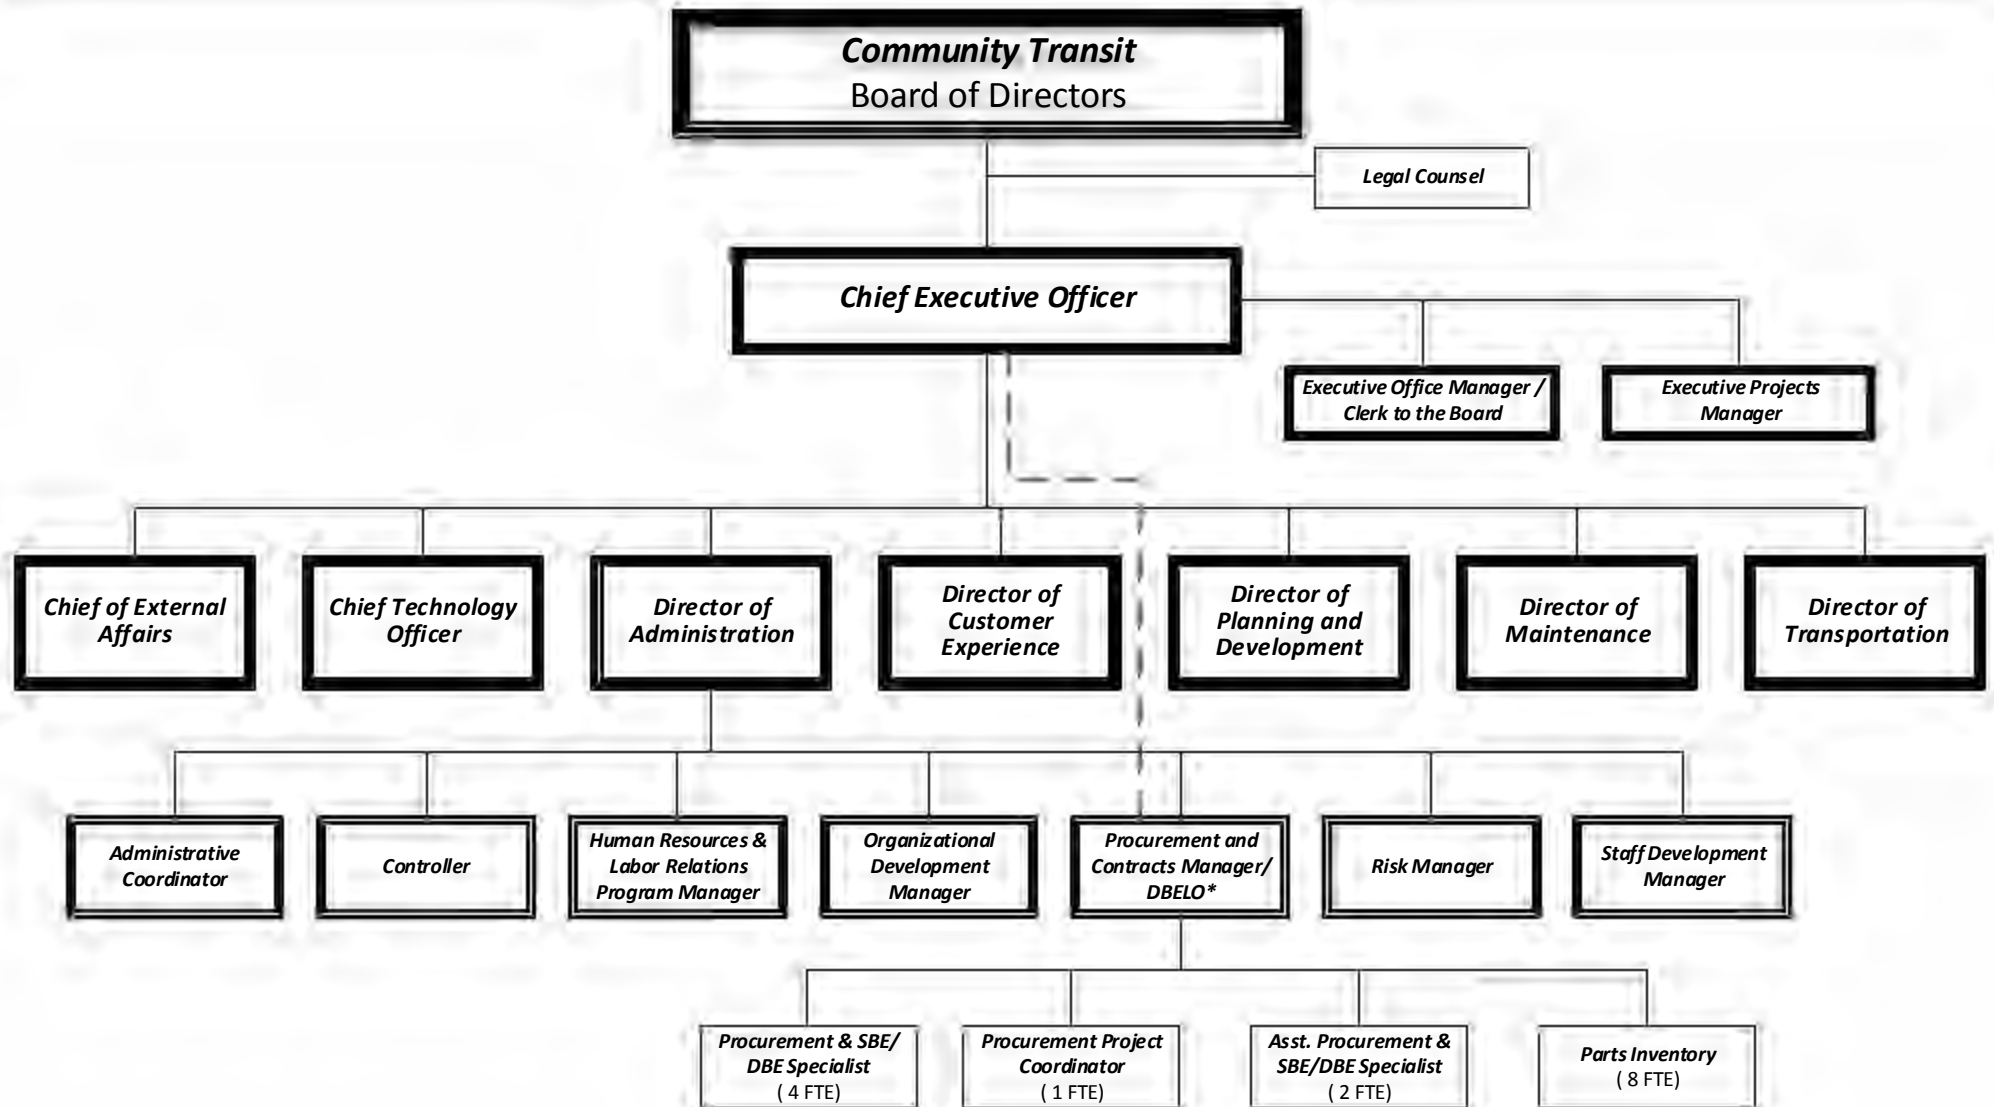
Community Transit
Board of Directors

Legal Counsel

Chief Executive Officer

Executive Office Manager / Clerk to the Board

Executive Projects Manager

Chief of External Affairs

Chief Technology Officer

Director of Administration

Director of Customer Experience

Director of Planning and Development

Director of Maintenance

Director of Transportation

Administrative Coordinator

Controller

Human Resources & Labor Relations Program Manager

Organizational Development Manager

Procurement and Contracts Manager/ DBELO*

Risk Manager

Staff Development Manager

Procurement & SBE/ DBE Specialist ( 4 FTE)

Procurement Project Coordinator ( 1 FTE)

Asst. Procurement & SBE/DBE Specialist ( 2 FTE)

Parts Inventory ( 8 FTE)